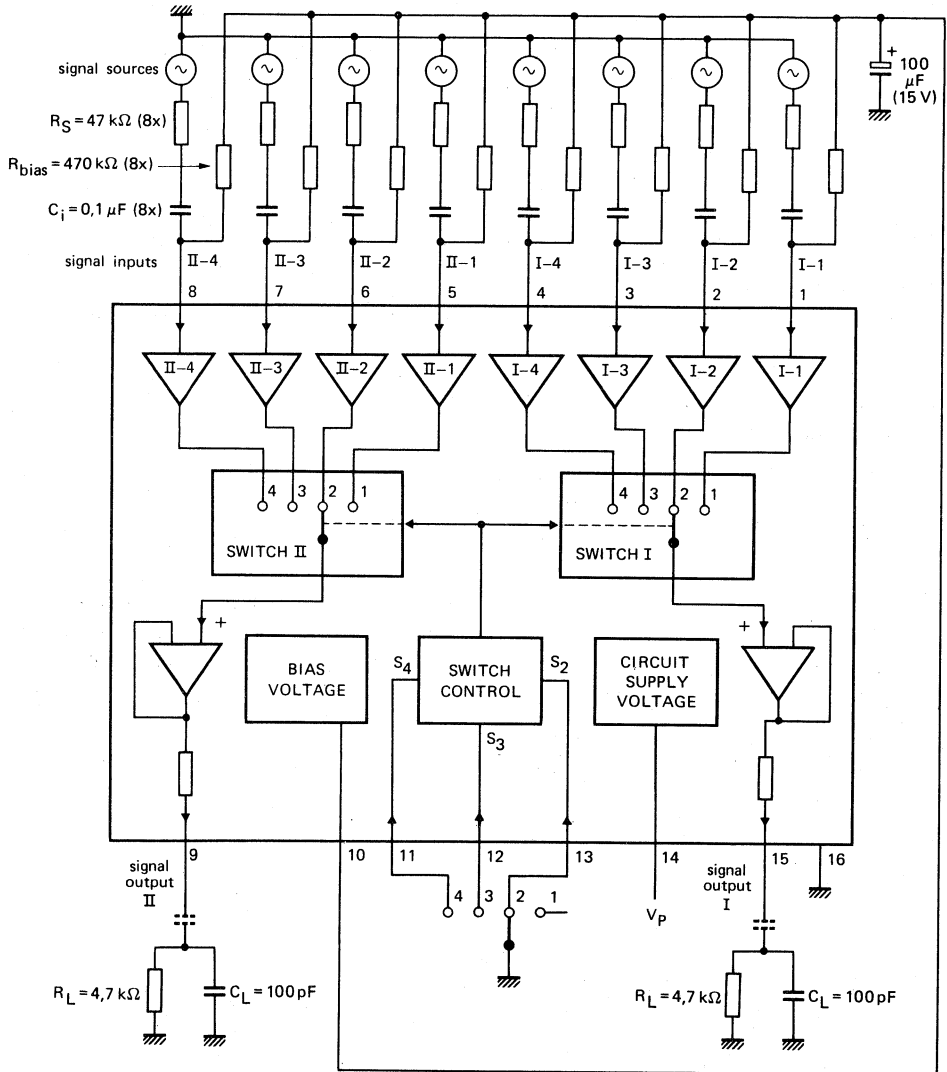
signal sources

$R_S = 47\ k\Omega$ (8x)

$R_{bias} = 470\ k\Omega$ (8x)

$C_i = 0,1\ \mu F$ (8x)

signal inputs

II–4 II–3 II–2 II–1 I–4 I–3 I–2 I–1

8 7 6 5 4 3 2 1

+ 100 $\mu F$ (15 V)

II–4 II–3 II–2 II–1 I–4 I–3 I–2 I–1

4 3 2 1

SWITCH II

4 3 2 1

SWITCH I

+

BIAS VOLTAGE

$S_4$

SWITCH CONTROL

$S_2$

$S_3$

CIRCUIT SUPPLY VOLTAGE

+

9

signal output II

10 11 12 13 14

4 3 2 1

$V_P$

signal output I

15 16

$R_L = 4,7\ k\Omega$

$C_L = 100\ pF$

$R_L = 4,7\ k\Omega$

$C_L = 100\ pF$